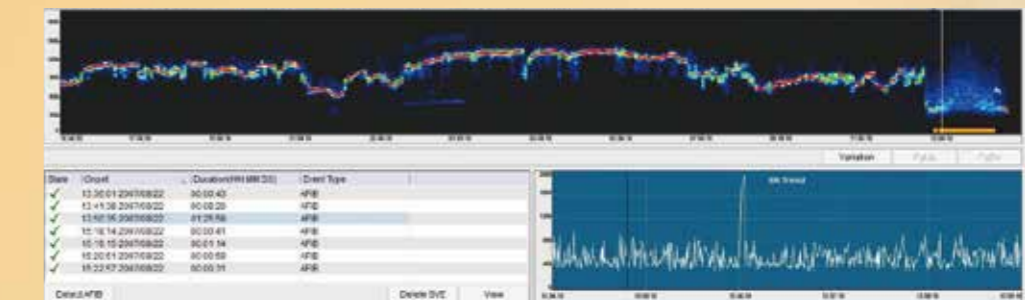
Variation

| State | Onset | Duration(HH:MM:SS) | Event Type |
|---|---|---|---|
| ✓ | 13:30:01 2007/08/22 | 00:00:43 | AFIB |
| ✓ | 13:41:38 2007/08/22 | 00:00:20 | AFIB |
| ✓ | 13:52:35 2007/08/22 | 01:25:56 | AFIB |
| ✓ | 15:18:14 2007/08/22 | 00:00:41 | AFIB |
| ✓ | 15:18:15 2007/08/22 | 00:01:14 | AFIB |
| ✓ | 15:20:51 2007/08/22 | 00:00:59 | AFIB |
| ✓ | 15:22:57 2007/08/22 | 00:00:31 | AFIB |

Detect AFIB

Delete SVE

View

RR Trend